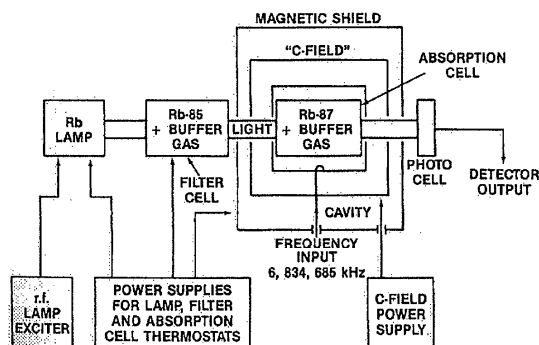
MAGNETIC SHIELD

"C-FIELD"

ABSORPTION CELL

Rb LAMP

Rb-85 + BUFFER GAS

LIGHT

Rb-87 + BUFFER GAS

FILTER CELL

PHOTO CELL

DETECTOR OUTPUT

CAVITY

FREQUENCY INPUT 6, 834, 685 kHz

r.f. LAMP EXCITER

POWER SUPPLIES FOR LAMP, FILTER AND ABSORPTION CELL THERMOSTATS

C-FIELD POWER SUPPLY